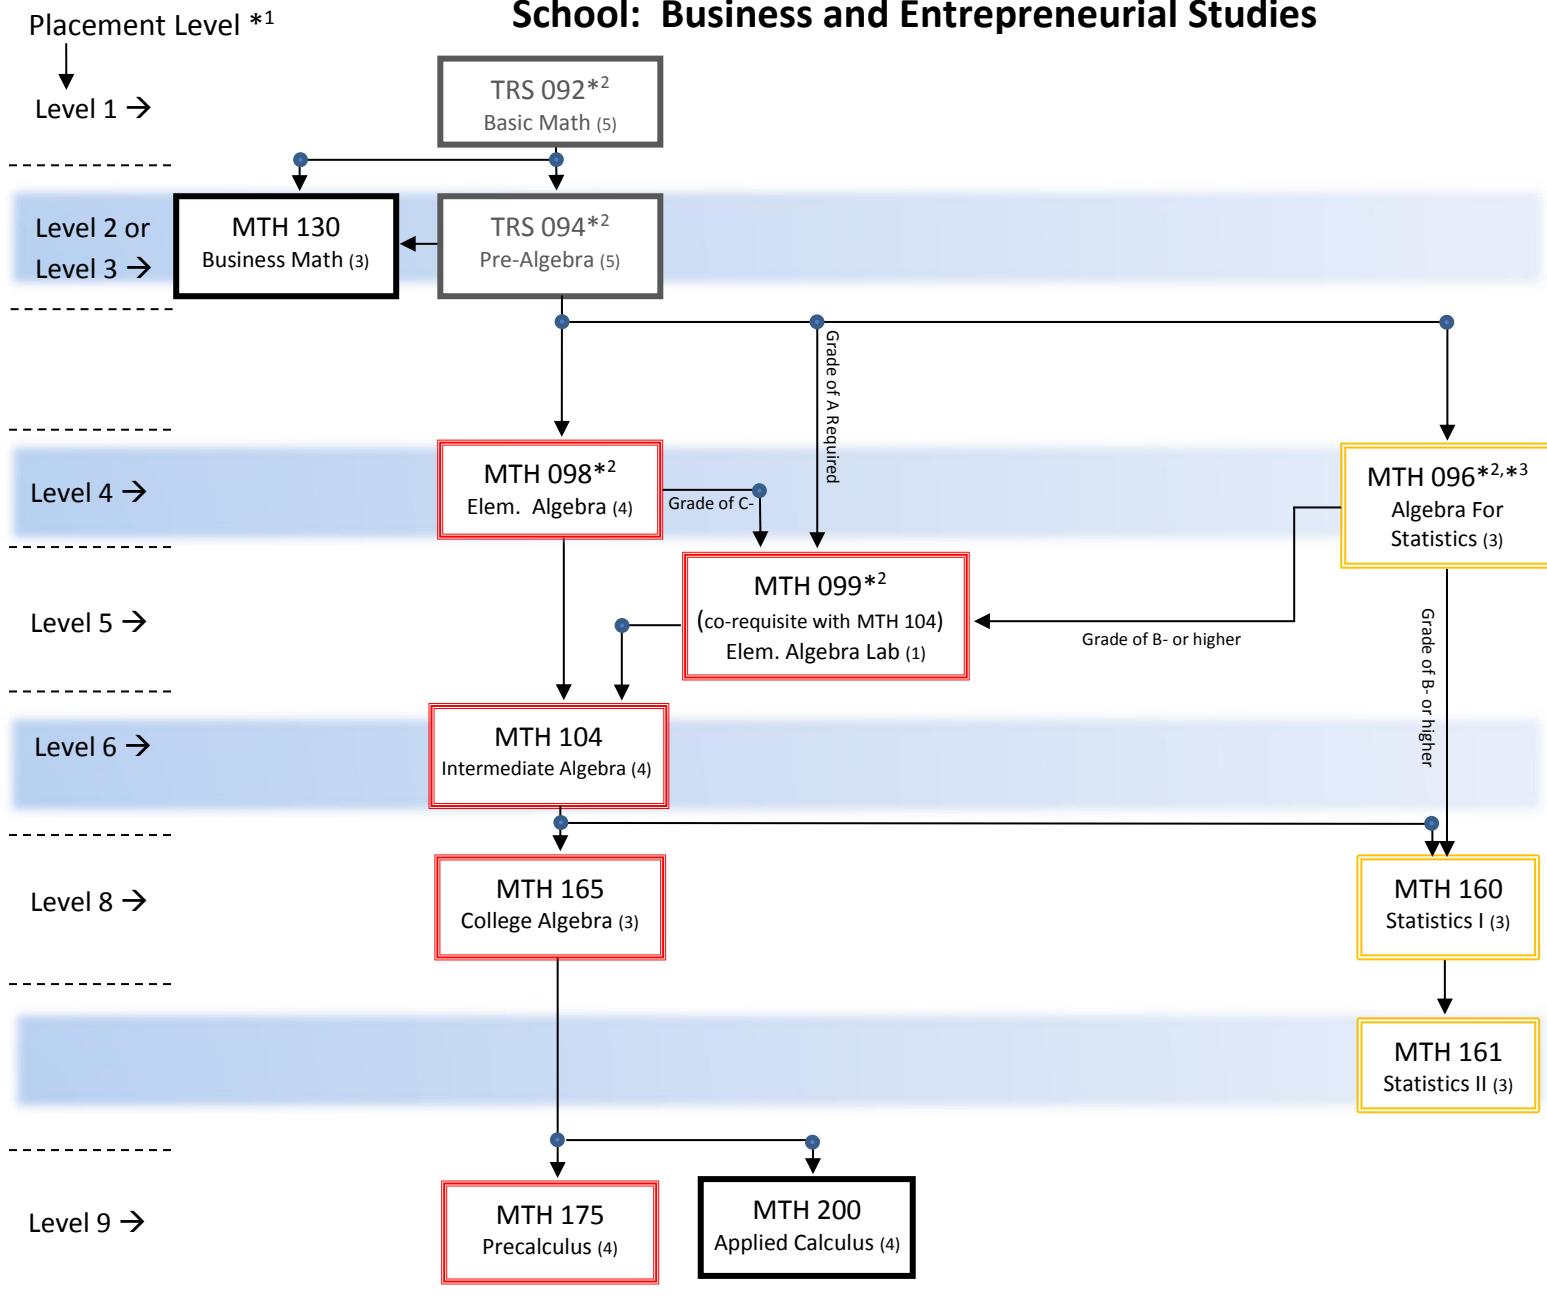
Placement Level $*^1$

School: Business and Entrepreneurial Studies

Level 1 →

TRS 092$*^2$
Basic Math (5)

Level 2 or
Level 3 →

MTH 130
Business Math (3)

TRS 094$*^2$
Pre-Algebra (5)

Grade of A Required

Level 4 →

MTH 098$*^2$
Elem. Algebra (4)

Grade of C-

MTH 096$*^{2,*3}$
Algebra For Statistics (3)

Level 5 →

MTH 099$*^2$
(co-requisite with MTH 104)
Elem. Algebra Lab (1)

Grade of B- or higher

Grade of B- or higher

Level 6 →

MTH 104
Intermediate Algebra (4)

Level 8 →

MTH 165
College Algebra (3)

MTH 160
Statistics I (3)

MTH 161
Statistics II (3)

Level 9 →

MTH 175
Precalculus (4)

MTH 200
Applied Calculus (4)